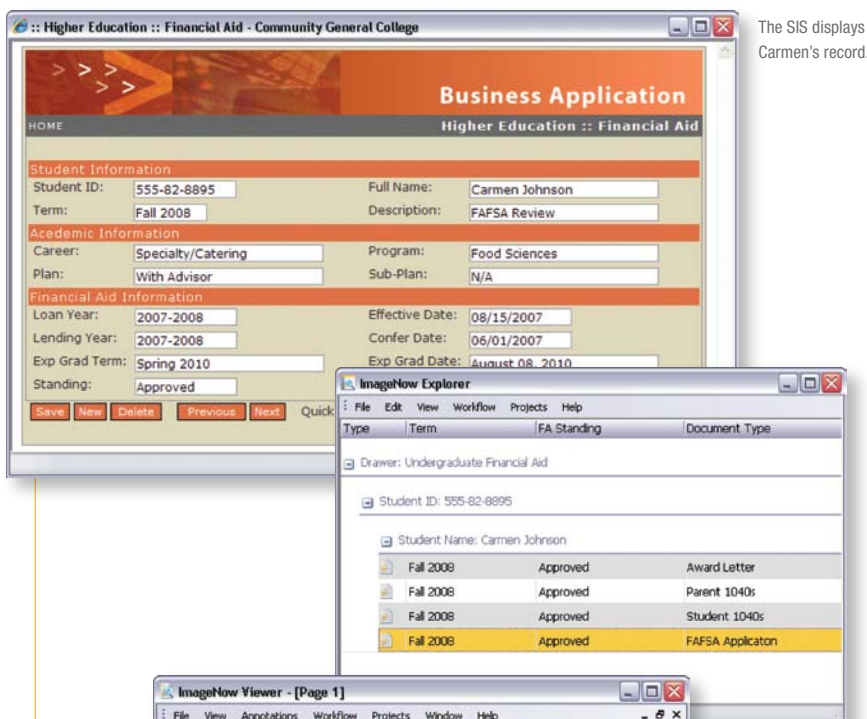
:: Higher Education :: Financial Aid - Community General College

Business Application

HOME

Higher Education :: Financial Aid

Student Information

Student ID: 555-82-8895

Full Name: Carmen Johnson

Term: Fall 2008

Description: FAFSA Review

Acedemic Information

Career: Specialty/Catering

Program: Food Sciences

Plan: With Advisor

Sub-Plan: N/A

Financial Aid Information

Loan Year: 2007-2008

Effective Date: 08/15/2007

Lending Year: 2007-2008

Confer Date: 06/01/2007

Exp Grad Term: Spring 2010

Exp Grad Date: August 08, 2010

Standing: Approved

Save New Delete Previous Next Quick

The SIS displays Carmen's record.

ImageNow Explorer

File Edit View Workflow Projects Help

| Type | Term | FA Standing | Document Type |
|---|---|---|---|

Drawer: Undergraduate Financial Aid

Student ID: 555-82-8895

Student Name: Carmen Johnson

| Fall 2008 | Approved | Award Letter |
|---|---|---|
| Fall 2008 | Approved | Parent 1040s |
| Fall 2008 | Approved | Student 1040s |
| Fall 2008 | Approved | FAFSA Applicaton |

ImageNow Viewer - [Page 1]

File View Annotations Workflow Projects Window Help